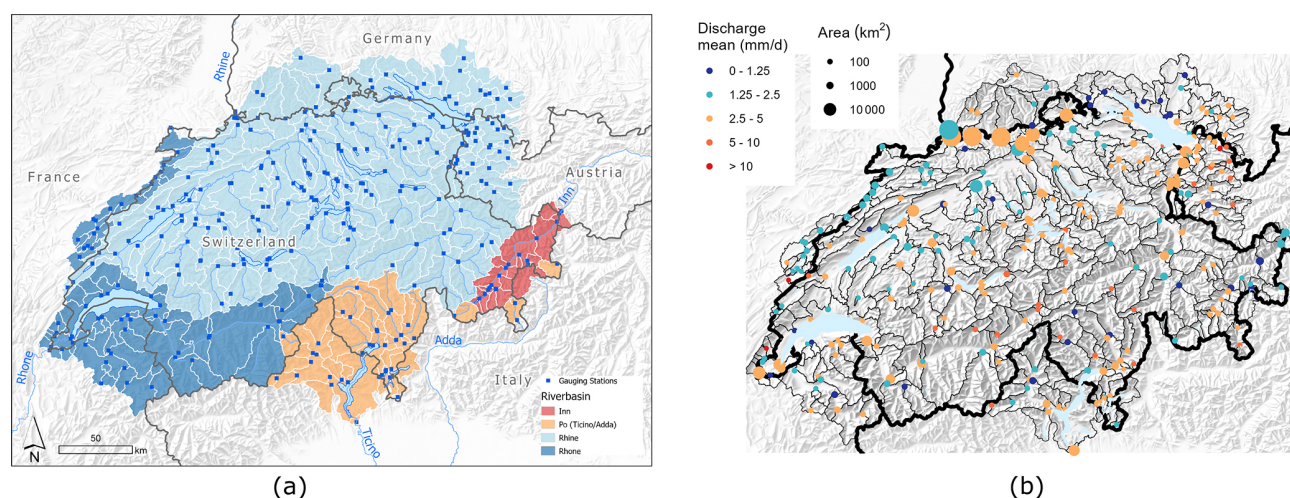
Germany

Rhine

France

Austria

Inn

Switzerland

Adda

Italy

Rhone

Ticino

Gauging Stations

Riverbasin

Inn

Po (Ticino/Adda)

Rhine

Rhone

N

50 km

(a)

Discharge mean (mm/d)

0 - 1.25

1.25 - 2.5

2.5 - 5

5 - 10

> 10

Area (km$^2$)

100

1000

10 000

(b)